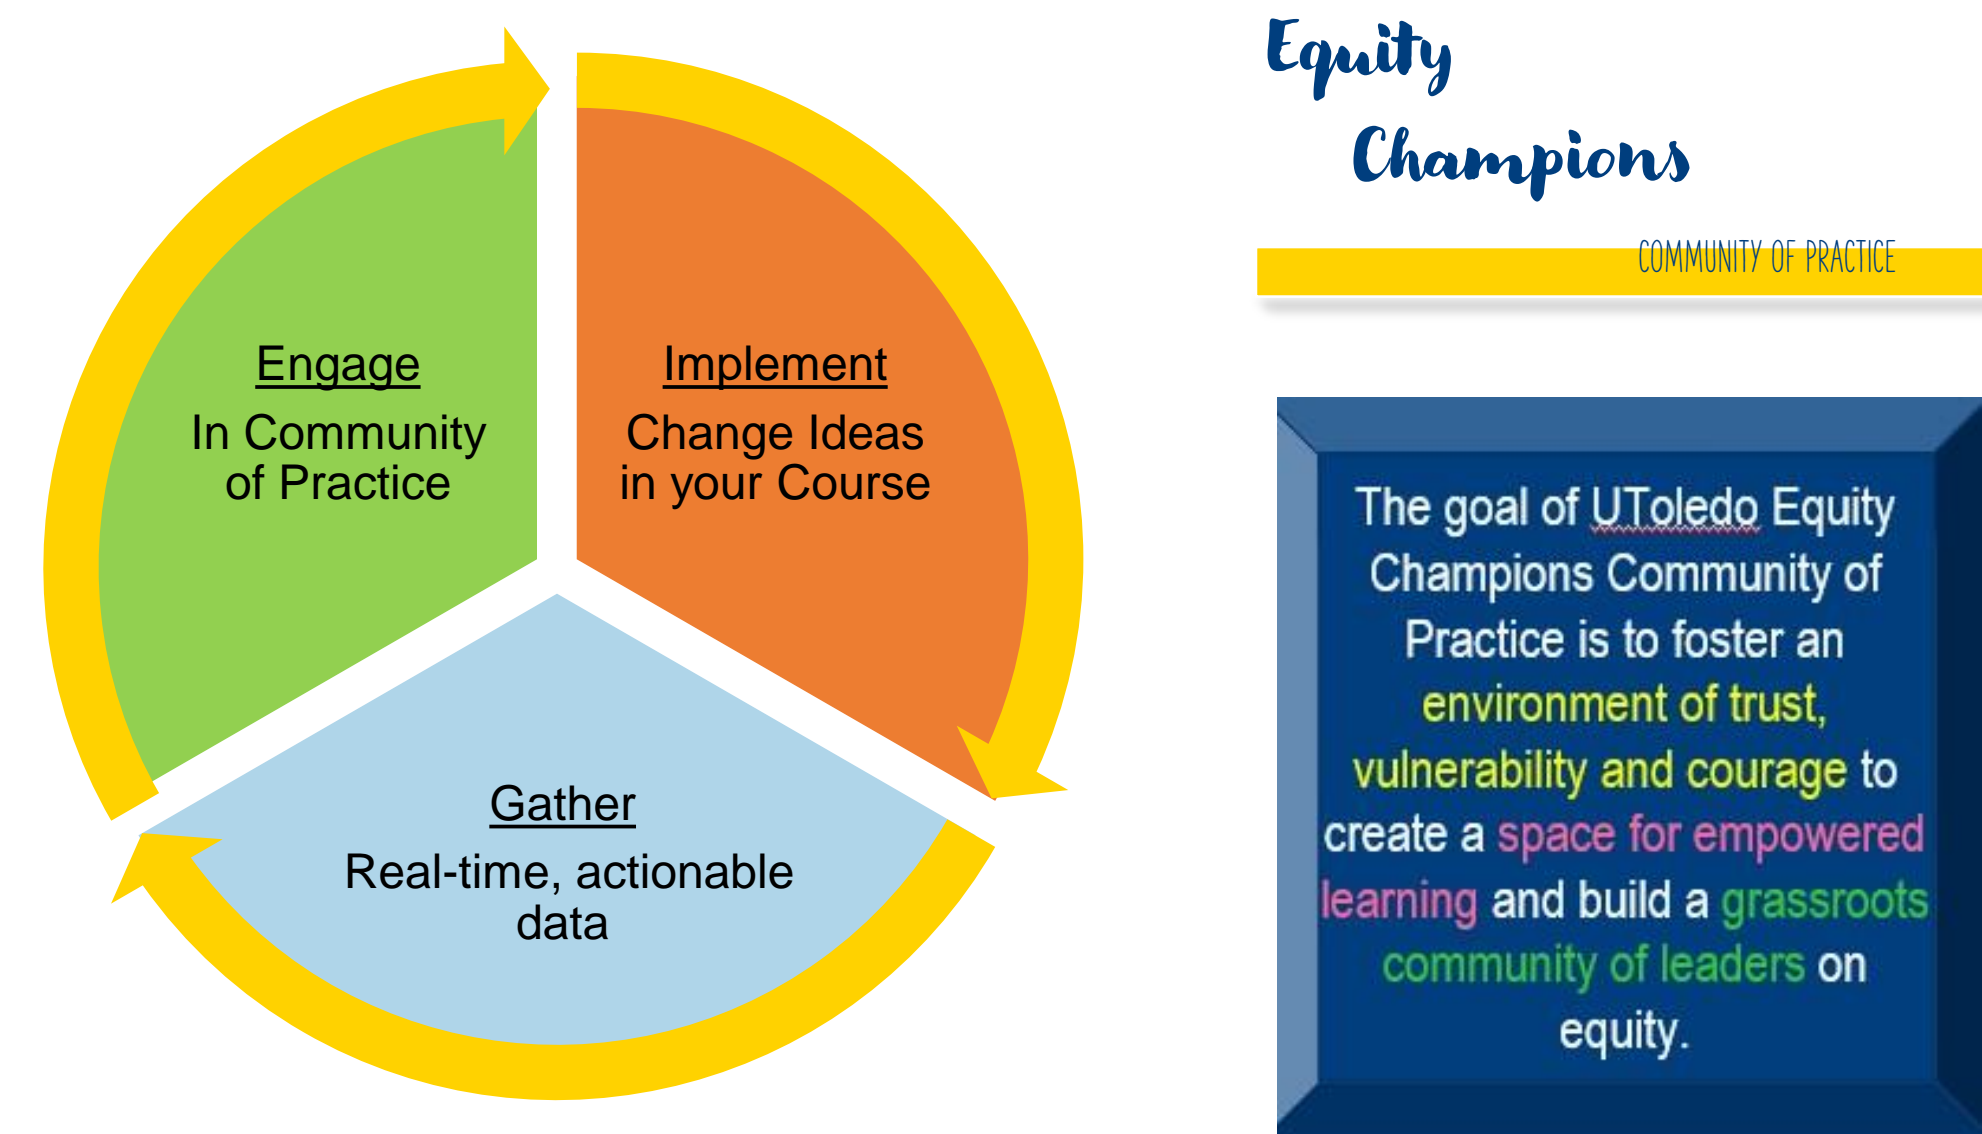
Engage
In Community of Practice

Implement
Change Ideas in your Course

Gather
Real-time, actionable data

Equity Champions
COMMUNITY OF PRACTICE

The goal of UToledo Equity Champions Community of Practice is to foster an environment of trust, vulnerability and courage to create a space for empowered learning and build a grassroots community of leaders on equity.